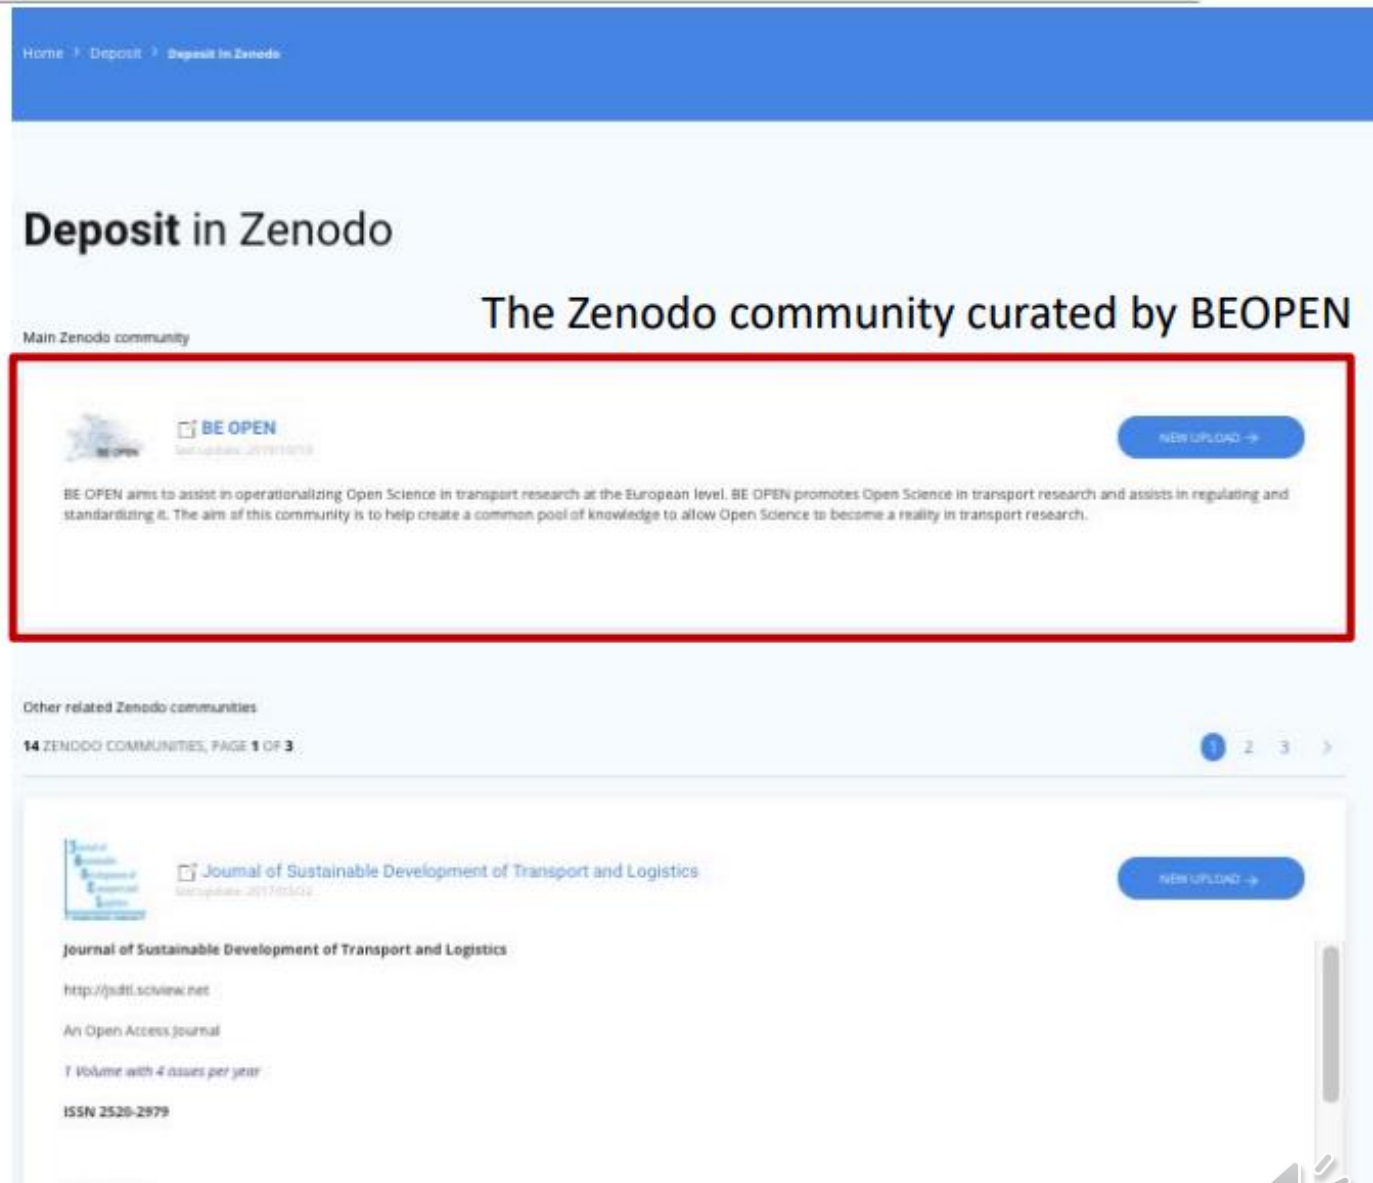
Home > Deposit > Deposit in Zenodo

Deposit in Zenodo

The Zenodo community curated by BEOPEN

Main Zenodo community

BE OPEN
last update: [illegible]

NEW UPLOAD →

BE OPEN aims to assist in operationalizing Open Science in transport research at the European level. BE OPEN promotes Open Science in transport research and assists in regulating and standardizing it. The aim of this community is to help create a common pool of knowledge to allow Open Science to become a reality in transport research.

Other related Zenodo communities

14 ZENODO COMMUNITIES, PAGE 1 OF 3

1 2 3 >

Journal of Sustainable Development of Transport and Logistics
last update: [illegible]

NEW UPLOAD →

Journal of Sustainable Development of Transport and Logistics

http://jsdtl.sciview.net

An Open Access Journal

1 Volume with 4 issues per year

ISSN 2520-2979